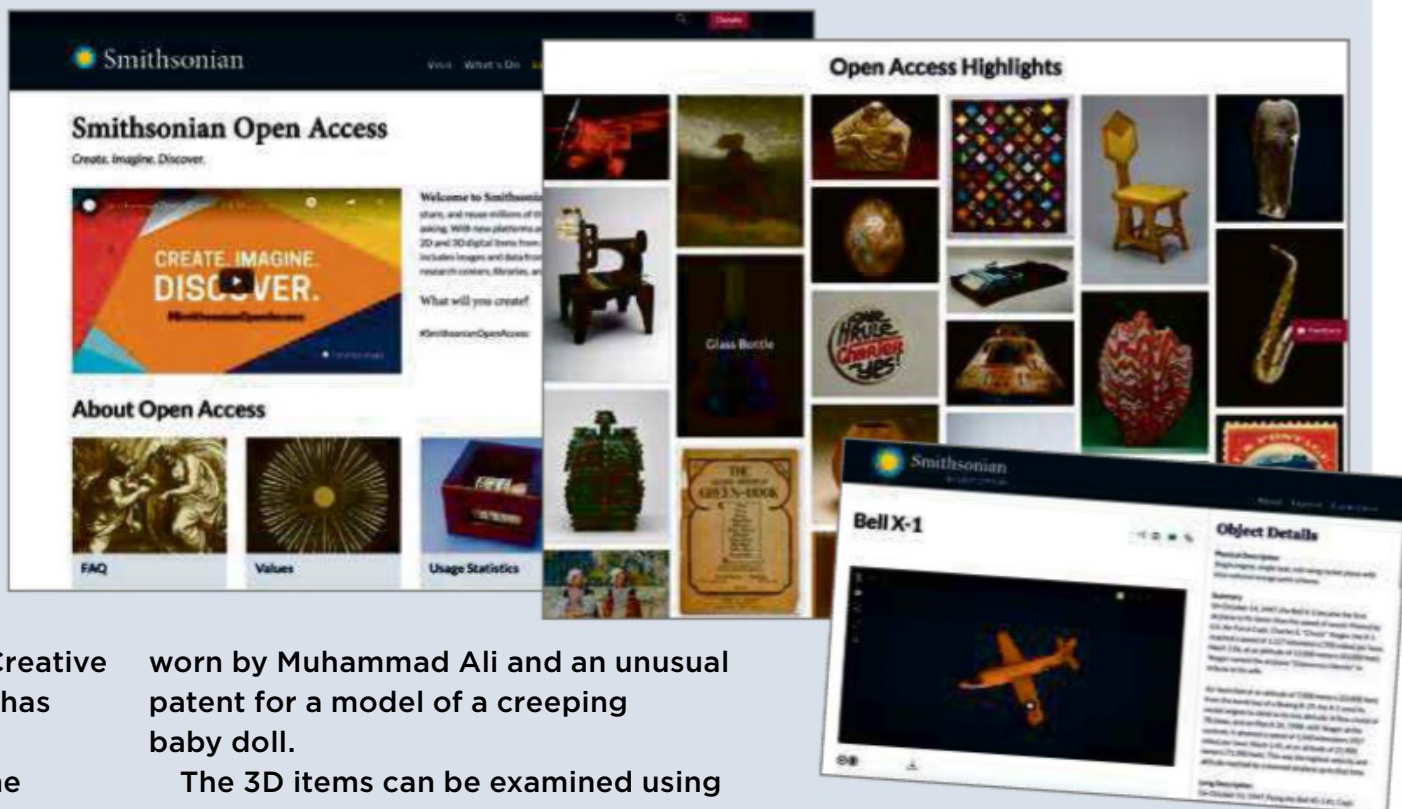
Donate

Smithsonian

Visit What's On

Smithsonian Open Access

Create. Imagine. Discover.

CREATE. IMAGINE. DISCOVER.

#SmithsonianOpenAccess

Welcome to Smithsonian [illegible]

What will you create?

#SmithsonianOpenAccess

About Open Access

FAQ

Values

Usage Statistics

Open Access Highlights

Glass Bottle

THE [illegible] GREEN-BOOK

Feedback

Smithsonian

Bell X-1

Object Details

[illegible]

Creative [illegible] has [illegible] he

worn by Muhammad Ali and an unusual patent for a model of a creeping baby doll.

The 3D items can be examined using